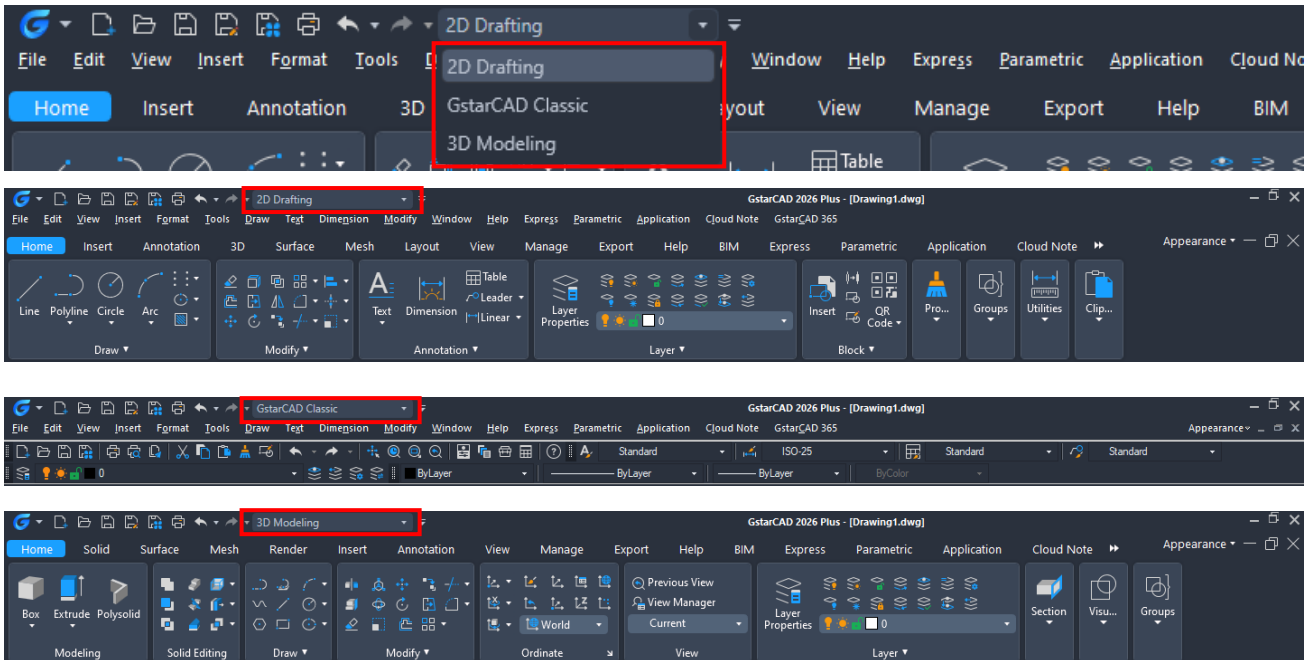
2D Drafting

File Edit View Insert Format Tools D Window Help Express Parametric Application Cloud No

2D Drafting
GstarCAD Classic
3D Modeling

Home Insert Annotation 3D ayout View Manage Export Help BIM

Table

2D Drafting
GstarCAD 2026 Plus - [Drawing1.dwg]
File Edit View Insert Format Tools Draw Text Dimension Modify Window Help Express Parametric Application Cloud Note GstarCAD 365
Home Insert Annotation 3D Surface Mesh Layout View Manage Export Help BIM Express Parametric Application Cloud Note
Appearance
Line Polyline Circle Arc
Draw
Modify
Text Dimension
Table
Leader
Linear
Annotation
Layer Properties
0
Layer
Insert
QR Code
Block
Pro...
Groups
Utilities
Clip...

GstarCAD Classic
GstarCAD 2026 Plus - [Drawing1.dwg]
File Edit View Insert Format Tools Draw Text Dimension Modify Window Help Express Parametric Application Cloud Note GstarCAD 365
Appearance
Standard
ISO-25
Standard
Standard
0
ByLayer
ByLayer
ByLayer
ByColor

3D Modeling
GstarCAD 2026 Plus - [Drawing1.dwg]
Home Solid Surface Mesh Render Insert Annotation View Manage Export Help BIM Express Parametric Application Cloud Note
Appearance
Box Extrude Polysolid
Modeling
Solid Editing
Draw
Modify
World
Ordinate
Previous View
View Manager
Current
View
Layer Properties
0
Layer
Section
Visu...
Groups